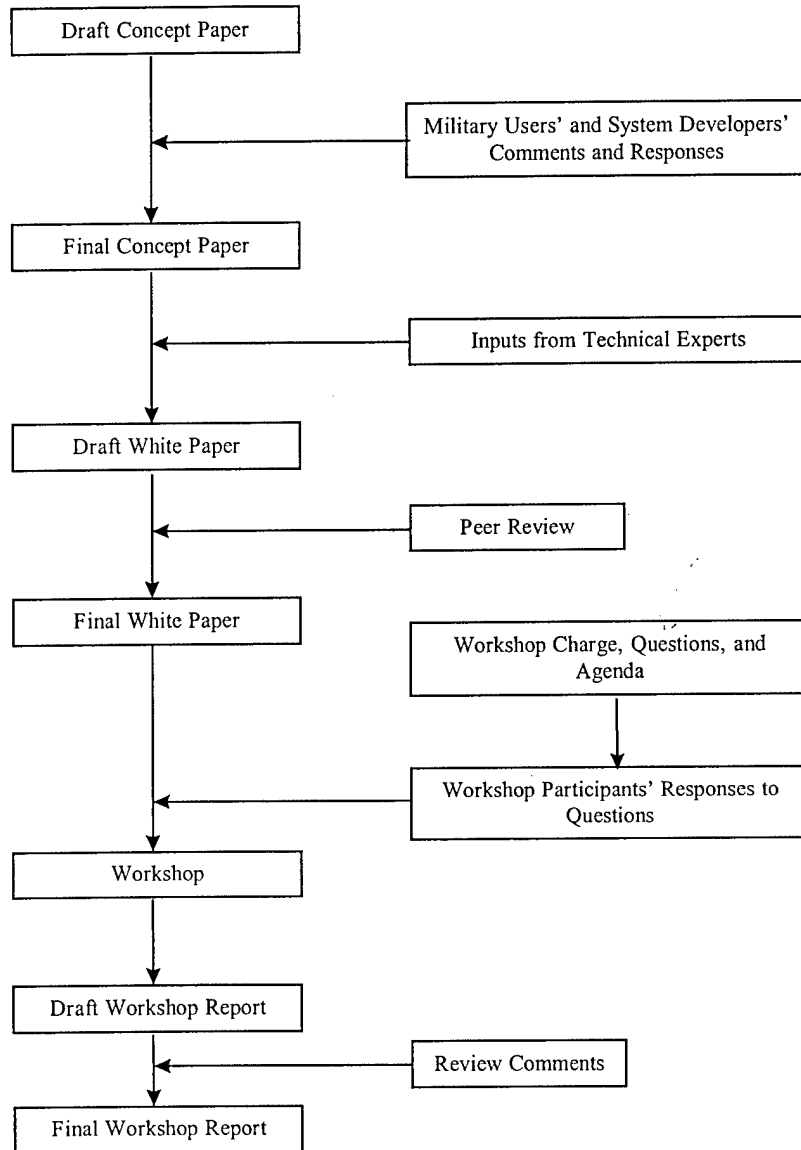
Draft Concept Paper

Military Users' and System Developers' Comments and Responses

Final Concept Paper

Inputs from Technical Experts

Draft White Paper

Peer Review

Final White Paper

Workshop Charge, Questions, and Agenda

Workshop Participants' Responses to Questions

Workshop

Draft Workshop Report

Review Comments

Final Workshop Report